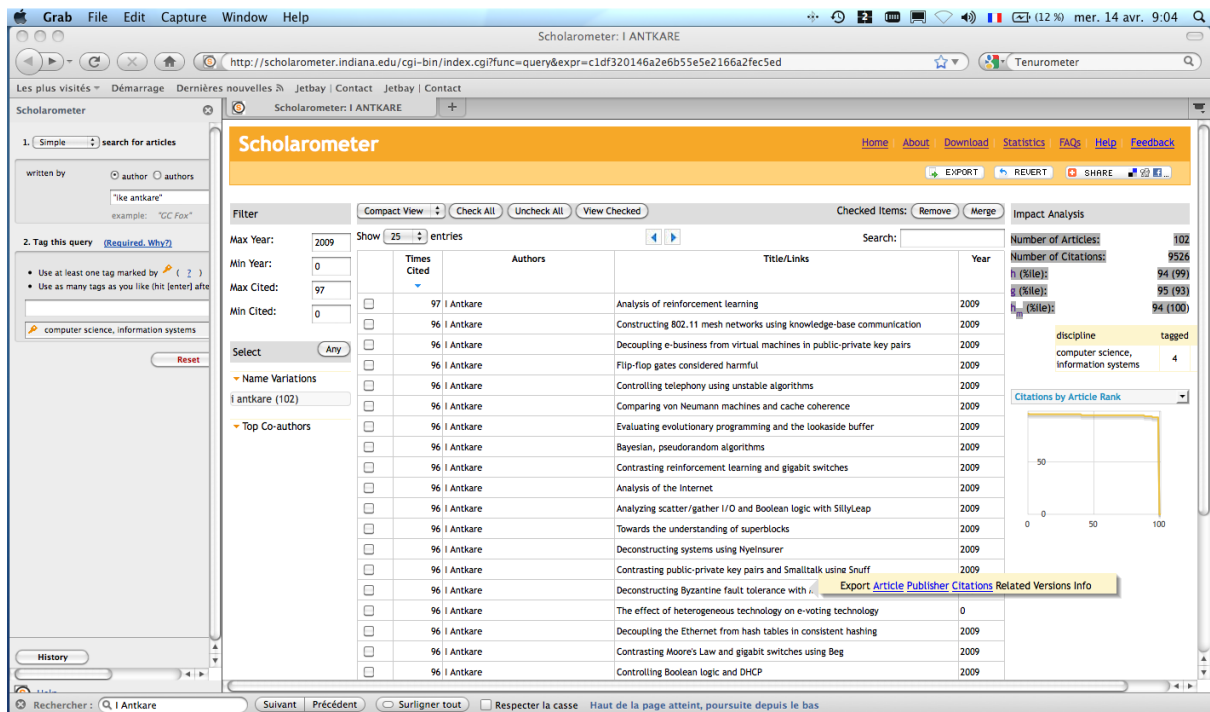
Grab File Edit Capture Window Help

(12 %) mer. 14 avr. 9:04

Scholarometer: I ANTKARE

http://scholarometer.indiana.edu/cgi-bin/index.cgi?func=query&expr=c1df320146a2e6b55e5e2166a2fec5ed

Tenurometer

Les plus visités Démarrage Dernières nouvelles Jetbay | Contact Jetbay | Contact

Scholarometer

Scholarometer: I ANTKARE

1. Simple search for articles

written by author authors

"ike antkare"

example: "GC Fox"

2. Tag this query (Required, Why?)

Use at least one tag marked by ( ? )

Use as many tags as you like (hit [enter] afte

computer science, information systems

Reset

History

Scholarometer

Home About Download Statistics FAQs Help Feedback

EXPORT REVERT SHARE

Filter

Max Year: 2009

Min Year: 0

Max Cited: 97

Min Cited: 0

Select Any

Name Variations

i antkare (102)

Top Co-authors

Compact View Check All Uncheck All View Checked

Checked Items: Remove Merge

Show 25 entries

Search:

| | Times Cited | Authors | Title/Links | Year |
|---|---|---|---|---|
| | 97 | I Antkare | Analysis of reinforcement learning | 2009 |
| | 96 | I Antkare | Constructing 802.11 mesh networks using knowledge-base communication | 2009 |
| | 96 | I Antkare | Decoupling e-business from virtual machines in public-private key pairs | 2009 |
| | 96 | I Antkare | Flip-flop gates considered harmful | 2009 |
| | 96 | I Antkare | Controlling telephony using unstable algorithms | 2009 |
| | 96 | I Antkare | Comparing von Neumann machines and cache coherence | 2009 |
| | 96 | I Antkare | Evaluating evolutionary programming and the lookaside buffer | 2009 |
| | 96 | I Antkare | Bayesian, pseudorandom algorithms | 2009 |
| | 96 | I Antkare | Contrasting reinforcement learning and gigabit switches | 2009 |
| | 96 | I Antkare | Analysis of the Internet | 2009 |
| | 96 | I Antkare | Analyzing scatter/gather I/O and Boolean logic with SillyLeap | 2009 |
| | 96 | I Antkare | Towards the understanding of superblocks | 2009 |
| | 96 | I Antkare | Deconstructing systems using NyeInsurer | 2009 |
| | 96 | I Antkare | Contrasting public-private key pairs and Smalltalk using Snuff | 2009 |
| | 96 | I Antkare | Deconstructing Byzantine fault tolerance with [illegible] | |
| | 96 | I Antkare | The effect of heterogeneous technology on e-voting technology | 0 |
| | 96 | I Antkare | Decoupling the Ethernet from hash tables in consistent hashing | 2009 |
| | 96 | I Antkare | Contrasting Moore's Law and gigabit switches using Beg | 2009 |
| | 96 | I Antkare | Controlling Boolean logic and DHCP | 2009 |

Export Article Publisher Citations Related Versions Info

Impact Analysis

Number of Articles: 102
Number of Citations: 9526
h (%ile): 94 (99)
g (%ile): 95 (93)
$h_m$ (%ile): 94 (100)

| discipline | tagged |
|---|---|
| computer science, information systems | 4 |

Citations by Article Rank

50
0
0 50 100

Rechercher : I Antkare Suivant Précédent Surligner tout Respecter la casse Haut de la page atteint, poursuite depuis le bas